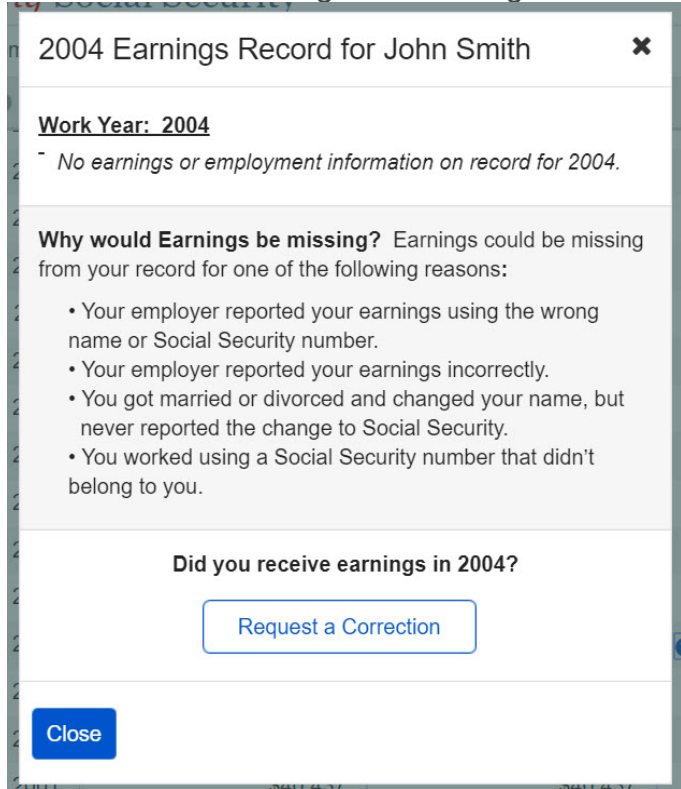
2004 Earnings Record for John Smith ✖

Work Year: 2004

- No earnings or employment information on record for 2004.

Why would Earnings be missing? Earnings could be missing from your record for one of the following reasons:

• Your employer reported your earnings using the wrong name or Social Security number.
• Your employer reported your earnings incorrectly.
• You got married or divorced and changed your name, but never reported the change to Social Security.
• You worked using a Social Security number that didn't belong to you.

Did you receive earnings in 2004?

Request a Correction

Close